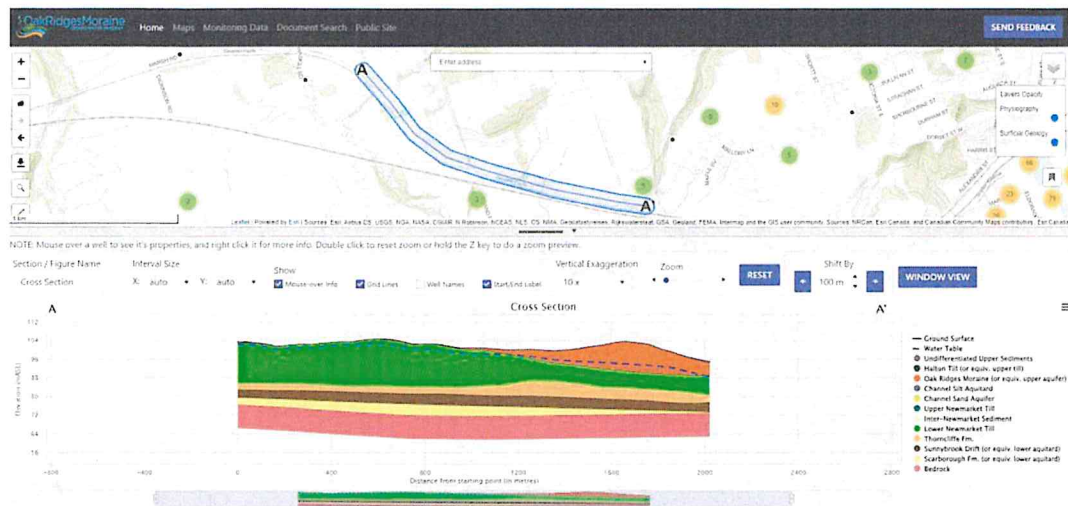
OakRidgesMoraine

Home Maps Monitoring Data Document Search Public Site

SEND FEEDBACK

Enter address

A

A'

Layers Opacity

Physiography

Surficial Geology

Leaflet | Powered by Esri | Sources: Esri, Airbus DS, USGS, NGA, NASA, CGIAR, N Robinson, NCEAS, NLS, OS, NMA, Geodatastyrelsen, Rijkswaterstaat, GSA, Geoland, FEMA, Intermap and the GIS user community. Sources: NRCan, Esri Canada, and Canadian Community Maps contributors. Esri Canada

NOTE: Mouse over a well to see it's properties, and right click it for more info. Double click to reset zoom or hold the Z key to do a zoom preview.

Section / Figure Name

Cross Section

Interval Size

X: auto Y: auto

Show

Mouse-over Info Grid Lines Well Names Start/End Label

Vertical Exaggeration

10 x

Zoom

RESET

Shift By

100 m

WINDOW VIEW

A

Cross Section

A'

112

104

96

88

80

72

64

56

Elevation (mASL)

-600 -400 -200 0 400 800 1200 1600 2000 2400 2800

Distance from starting point (in metres)

Ground Surface
Water Table
Undifferentiated Upper Sediments
Halton Till (or equiv. upper till)
Oak Ridges Moraine (or equiv. upper aquifer)
Channel Silt Aquitard
Channel Sand Aquifer
Upper Newmarket Till
Inter-Newmarket Sediment
Lower Newmarket Till
Thorncliffe Fm.
Sunnybrook Drift (or equiv. lower aquitard)
Scarborough Fm. (or equiv. lower aquifer)
Bedrock